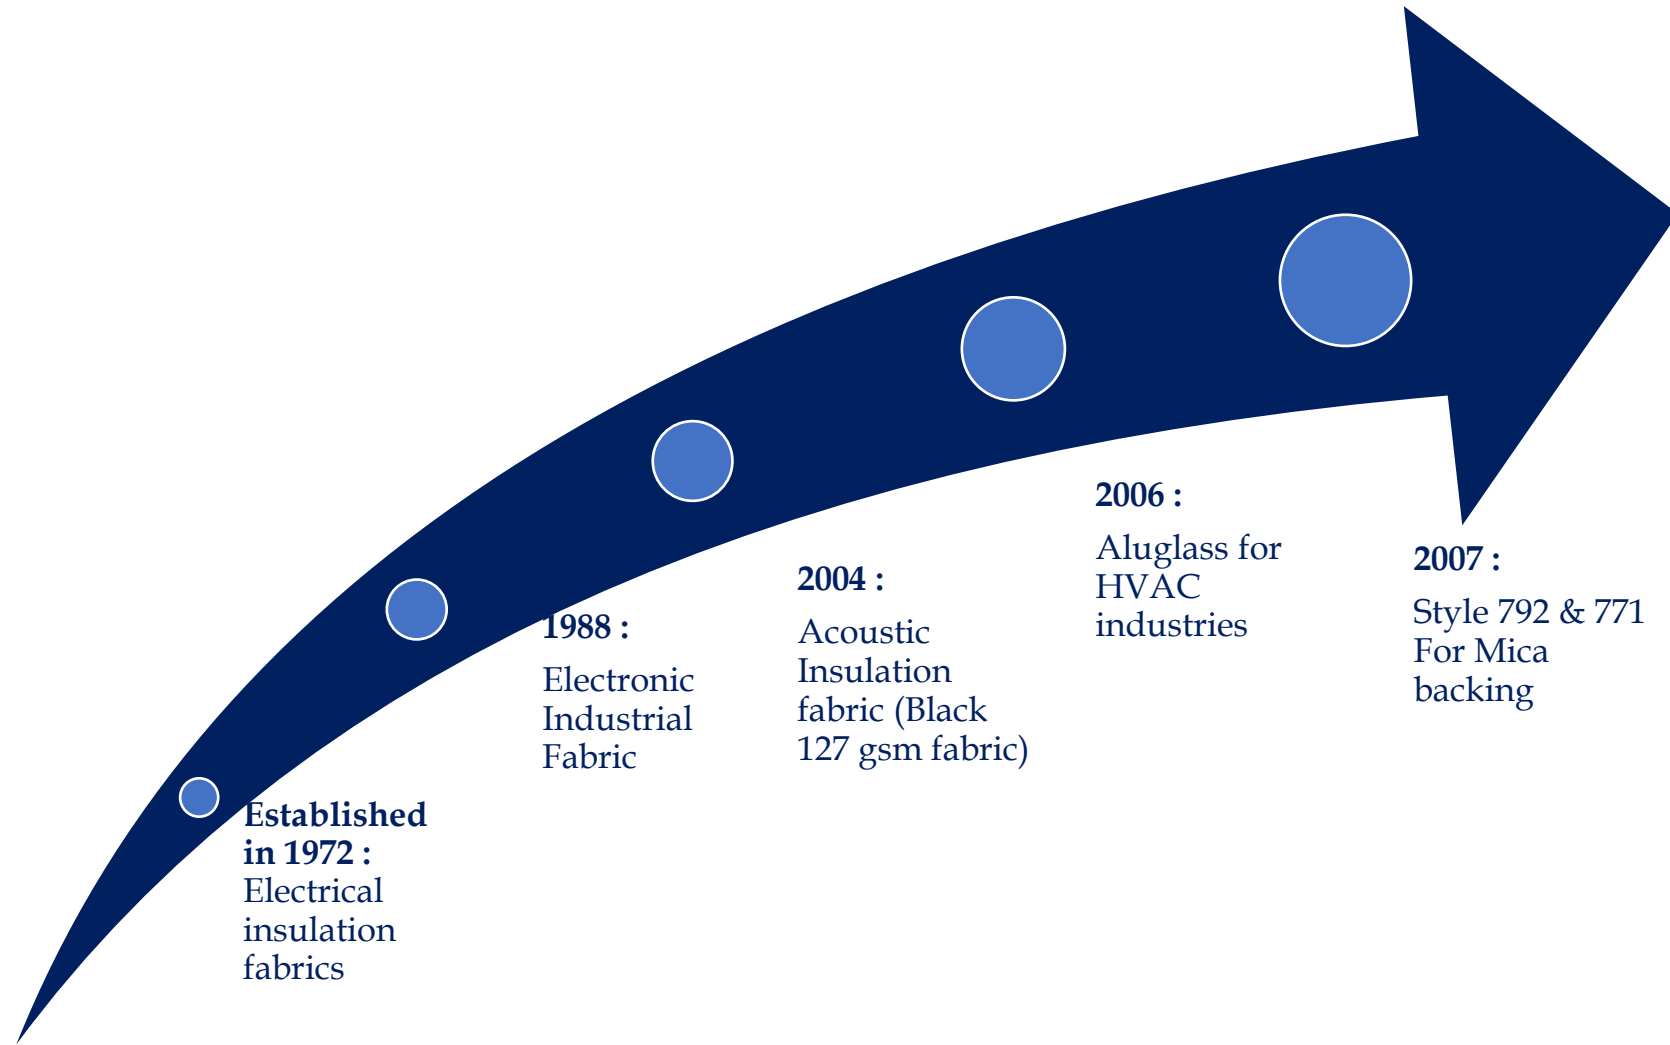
Established in 1972 :
Electrical insulation fabrics

1988 :
Electronic Industrial Fabric

2004 :
Acoustic Insulation fabric (Black 127 gsm fabric)

2006 :
Aluglass for HVAC industries

2007 :
Style 792 & 771 For Mica backing